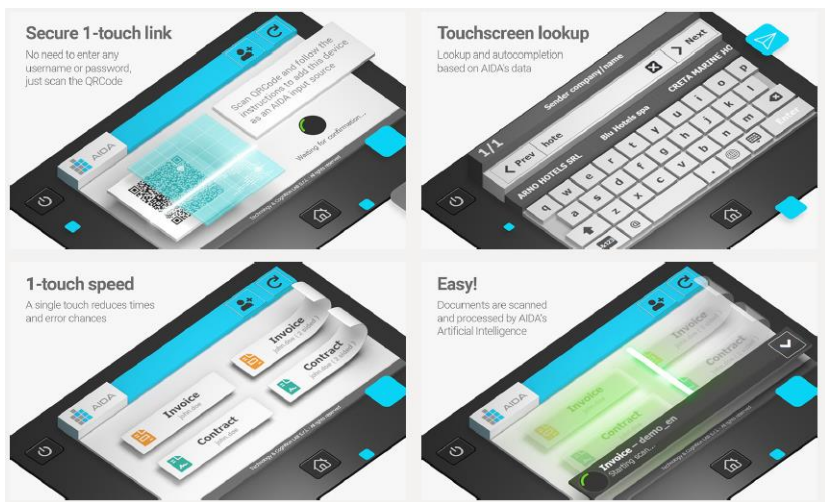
Secure 1-touch link

No need to enter any username or password, just scan the QRCode

Scan QRCode and follow the instructions to add this device as an AIDA input source

Waiting for confirmation...

AIDA

Touchscreen lookup

Lookup and autocompletion based on AIDA's data

Sender company/name

Next

CRETA MARINE HO

1/1

Prev

hote

Blu Hotels spa

ARNO HOTELS SRL

q w e r t y u i o p

a s d f g h j k l

z x c v b n m

1-touch speed

A single touch reduces times and error chances

Invoice

Contract

Invoice

Contract

AIDA

Easy!

Documents are scanned and processed by AIDA's Artificial Intelligence

Invoice

Contract

Invoice – demo_en

Starting scan...